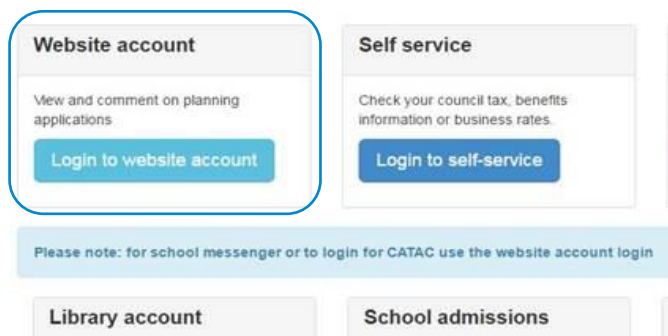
Website account

View and comment on planning applications

Login to website account

Self service

Check your council tax, benefits information or business rates.

Login to self-service

Please note: for school messenger or to login for CATAC use the website account login

Library account

School admissions